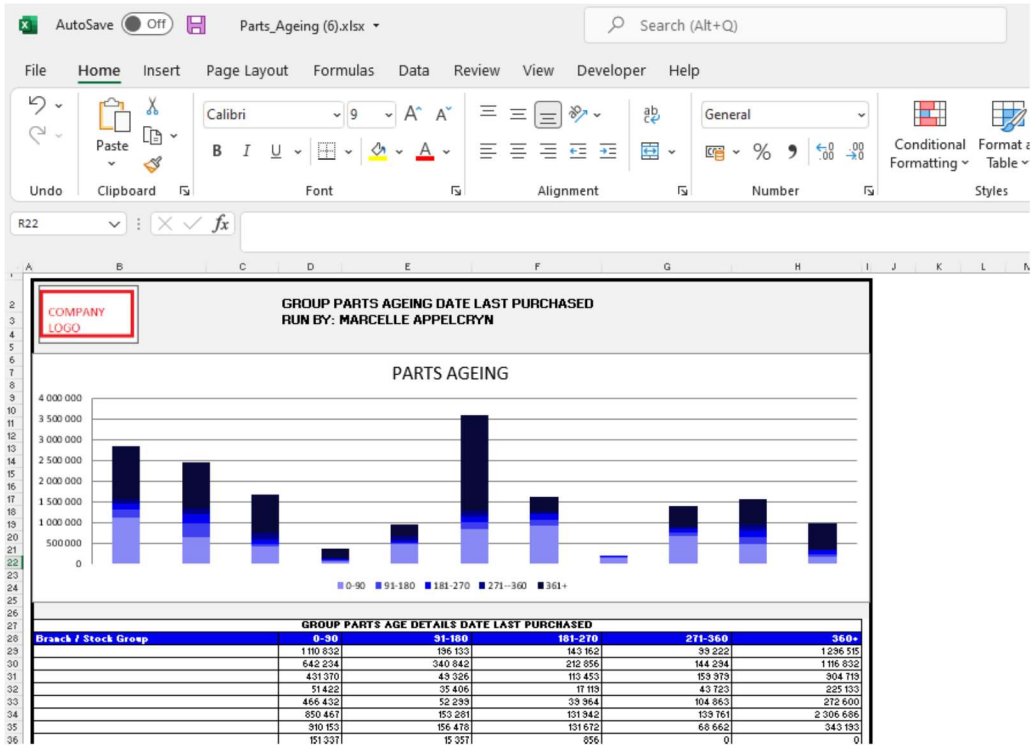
AutoSave Off Parts_Ageing (6).xlsx

Search (Alt+Q)

File Home Insert Page Layout Formulas Data Review View Developer Help

Undo Clipboard Paste Font Calibri 9 B I U Alignment Number General % Conditional Formatting Format as Table Styles

R22 $fx$

A B C D E F G H I J K L M

COMPANY LOGO

GROUP PARTS AGEING DATE LAST PURCHASED
RUN BY: MARCELLE APPELCRYN

PARTS AGEING

4 000 000
3 500 000
3 000 000
2 500 000
2 000 000
1 500 000
1 000 000
500 000
0

0-90 91-180 181-270 271--360 361+

GROUP PARTS AGE DETAILS DATE LAST PURCHASED

| Branch / Stock Group | 0-90 | 91-180 | 181-270 | 271-360 | 360+ |
|---|---|---|---|---|---|
| | 1 110 832 | 196 133 | 143 162 | 39 222 | 1 296 515 |
| | 642 234 | 340 842 | 212 856 | 144 294 | 1 116 832 |
| | 431 370 | 49 326 | 113 453 | 159 979 | 904 719 |
| | 51 422 | 35 406 | 17 119 | 43 723 | 225 133 |
| | 466 432 | 52 299 | 39 364 | 104 863 | 272 600 |
| | 850 467 | 153 281 | 131 942 | 139 761 | 2 306 686 |
| | 910 153 | 156 478 | 131 672 | 68 662 | 343 193 |
| | 151 337 | 15 357 | 856 | 0 | 0 |